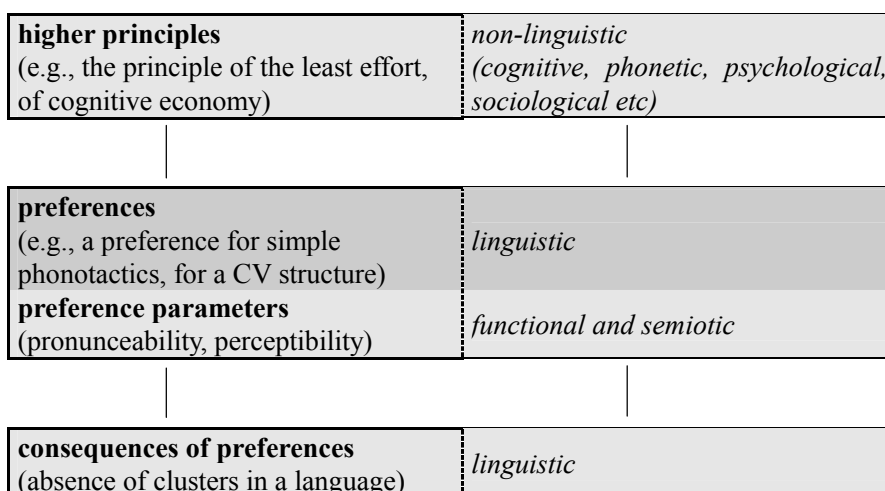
| | |
|---|---|
| **higher principles** (e.g., the principle of the least effort, of cognitive economy) | *non-linguistic (cognitive, phonetic, psychological, sociological etc)* |

| | |
|---|---|
| **preferences** (e.g., a preference for simple phonotactics, for a CV structure) | *linguistic* |
| **preference parameters** (pronunceability, perceptibility) | *functional and semiotic* |

| | |
|---|---|
| **consequences of preferences** (absence of clusters in a language) | *linguistic* |